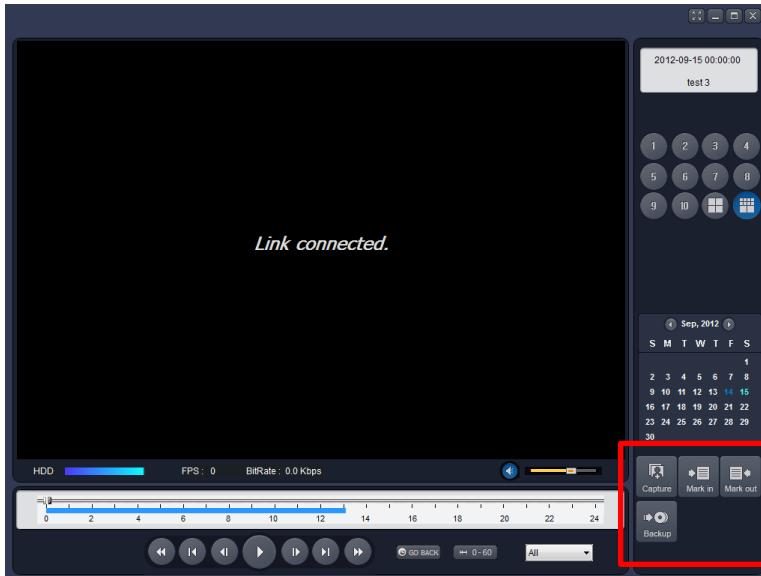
Link connected.

2012-09-15 00:00:00
test 3

1 2 3 4
5 6 7 8
9 10

Sep, 2012

| S | M | T | W | T | F | S |
|---|---|---|---|---|---|---|
| | | | | | | 1 |
| 2 | 3 | 4 | 5 | 6 | 7 | 8 |
| 9 | 10 | 11 | 12 | 13 | 14 | 15 |
| 16 | 17 | 18 | 19 | 20 | 21 | 22 |
| 23 | 24 | 25 | 26 | 27 | 28 | 29 |
| 30 | | | | | | |

HDD FPS : 0 BitRate : 0.0 Kbps

Capture Mark in Mark out
Backup

0 2 4 6 8 10 12 14 16 18 20 22 24

GO BACK 0 - 60 All